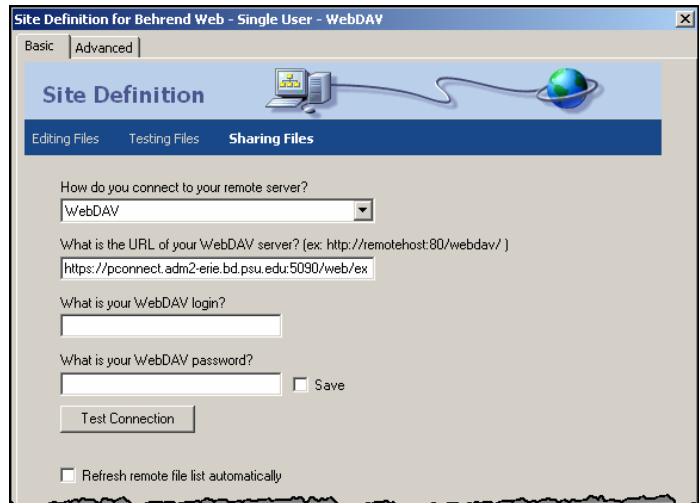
Site Definition for Behrend Web - Single User - WebDAV

Basic | Advanced

Site Definition

Editing Files  Testing Files  Sharing Files

How do you connect to your remote server?

WebDAV

What is the URL of your WebDAV server? (ex: http://remotehost:80/webdav/ )

https://pconnect.adm2-erie.bd.psu.edu:5090/web/ex

What is your WebDAV login?

What is your WebDAV password?

Save

Test Connection

Refresh remote file list automatically